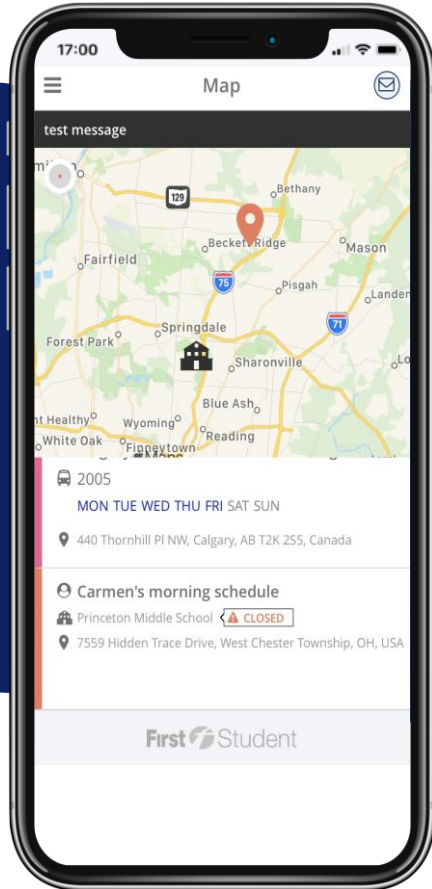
17:00

Map

test message

129

Bethany

Beckett Ridge

Mason

Fairfield

75

Pisgah

Landen

71

Springdale

Forest Park

Sharonville

Lo

Blue Ash

nt Healthy

Wyoming

White Oak

Finneytown

Reading

2005

MON TUE WED THU FRI SAT SUN

440 Thornhill Pl NW, Calgary, AB T2K 2S5, Canada

Carmen's morning schedule

Princeton Middle School CLOSED

7559 Hidden Trace Drive, West Chester Township, OH, USA

First Student